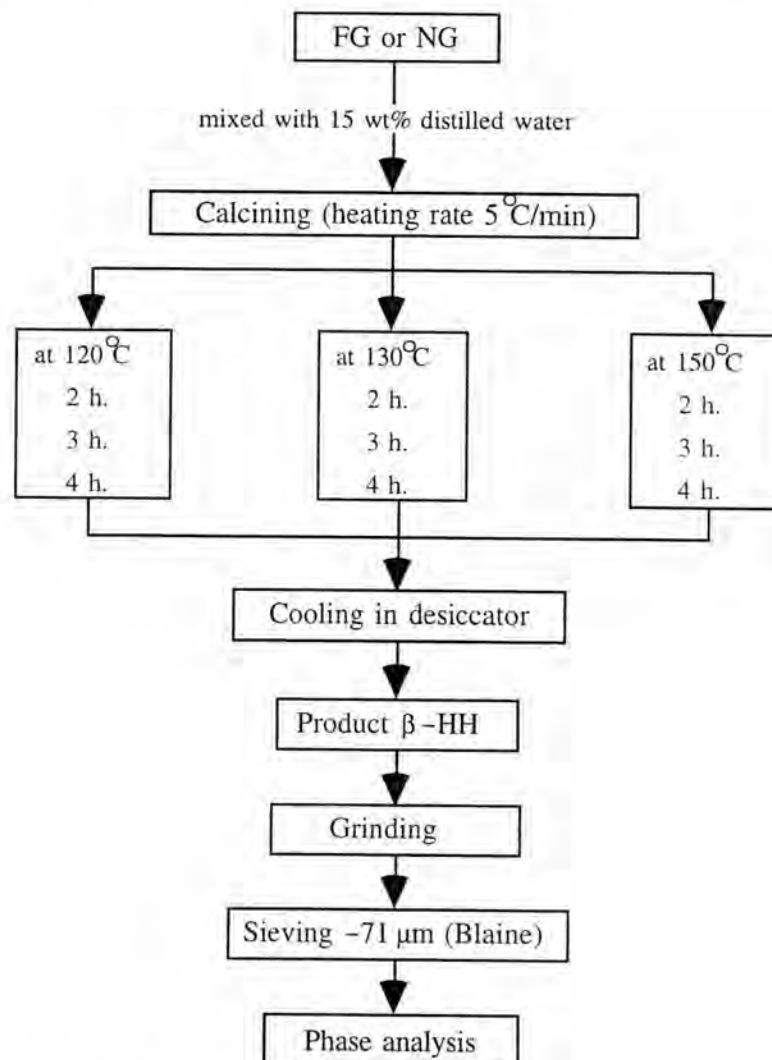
FG or NG

mixed with 15 wt% distilled water

Calcining (heating rate 5 $^{\circ}$C/min)

at 120 $^{\circ}$C
2 h.
3 h.
4 h.

at 130 $^{\circ}$C
2 h.
3 h.
4 h.

at 150 $^{\circ}$C
2 h.
3 h.
4 h.

Cooling in desiccator

Product $\beta$ -HH

Grinding

Sieving -71 μm (Blaine)

Phase analysis